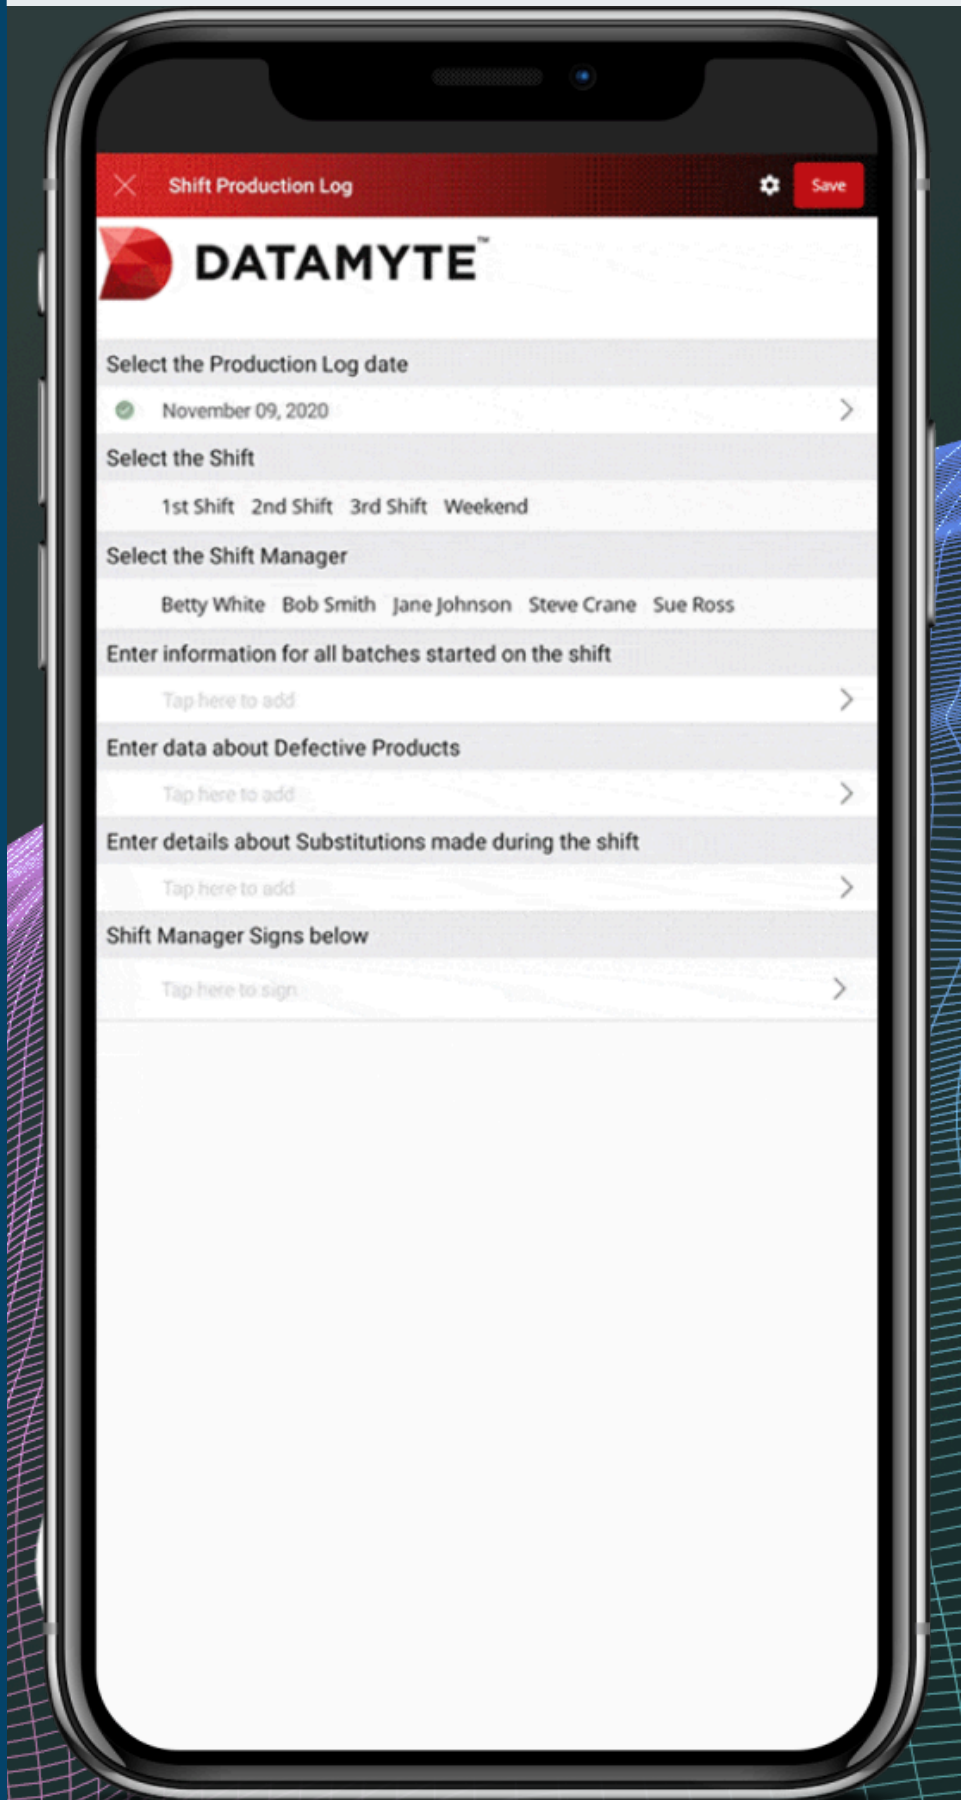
Shift Production Log
Save

DATAMYTE™

Select the Production Log date
November 09, 2020

Select the Shift
1st Shift 2nd Shift 3rd Shift Weekend

Select the Shift Manager
Betty White Bob Smith Jane Johnson Steve Crane Sue Ross

Enter information for all batches started on the shift
Tap here to add

Enter data about Defective Products
Tap here to add

Enter details about Substitutions made during the shift
Tap here to add

Shift Manager Signs below
Tap here to sign